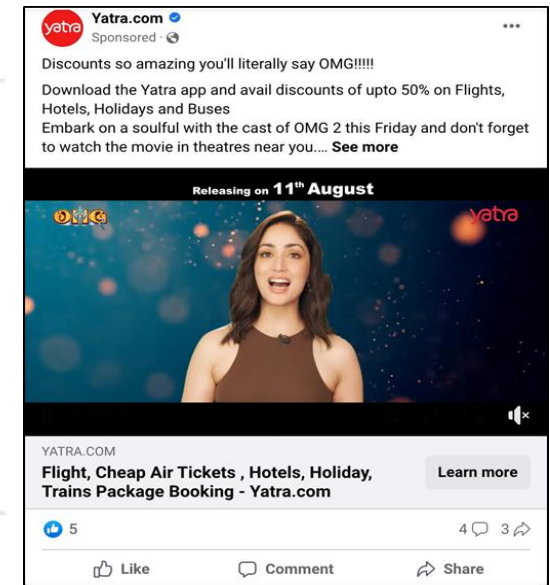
yatra

Yatra.com
Sponsored ·

Discounts so amazing you'll literally say OMG!!!!!

Download the Yatra app and avail discounts of upto 50% on Flights, Hotels, Holidays and Buses
Embark on a soulful with the cast of OMG 2 this Friday and don't forget to watch the movie in theatres near you.... See more

Releasing on 11th August

OMG

yatra

YATRA.COM
Flight, Cheap Air Tickets , Hotels, Holiday, Trains Package Booking - Yatra.com

Learn more

5

4 3

Like
Comment
Share